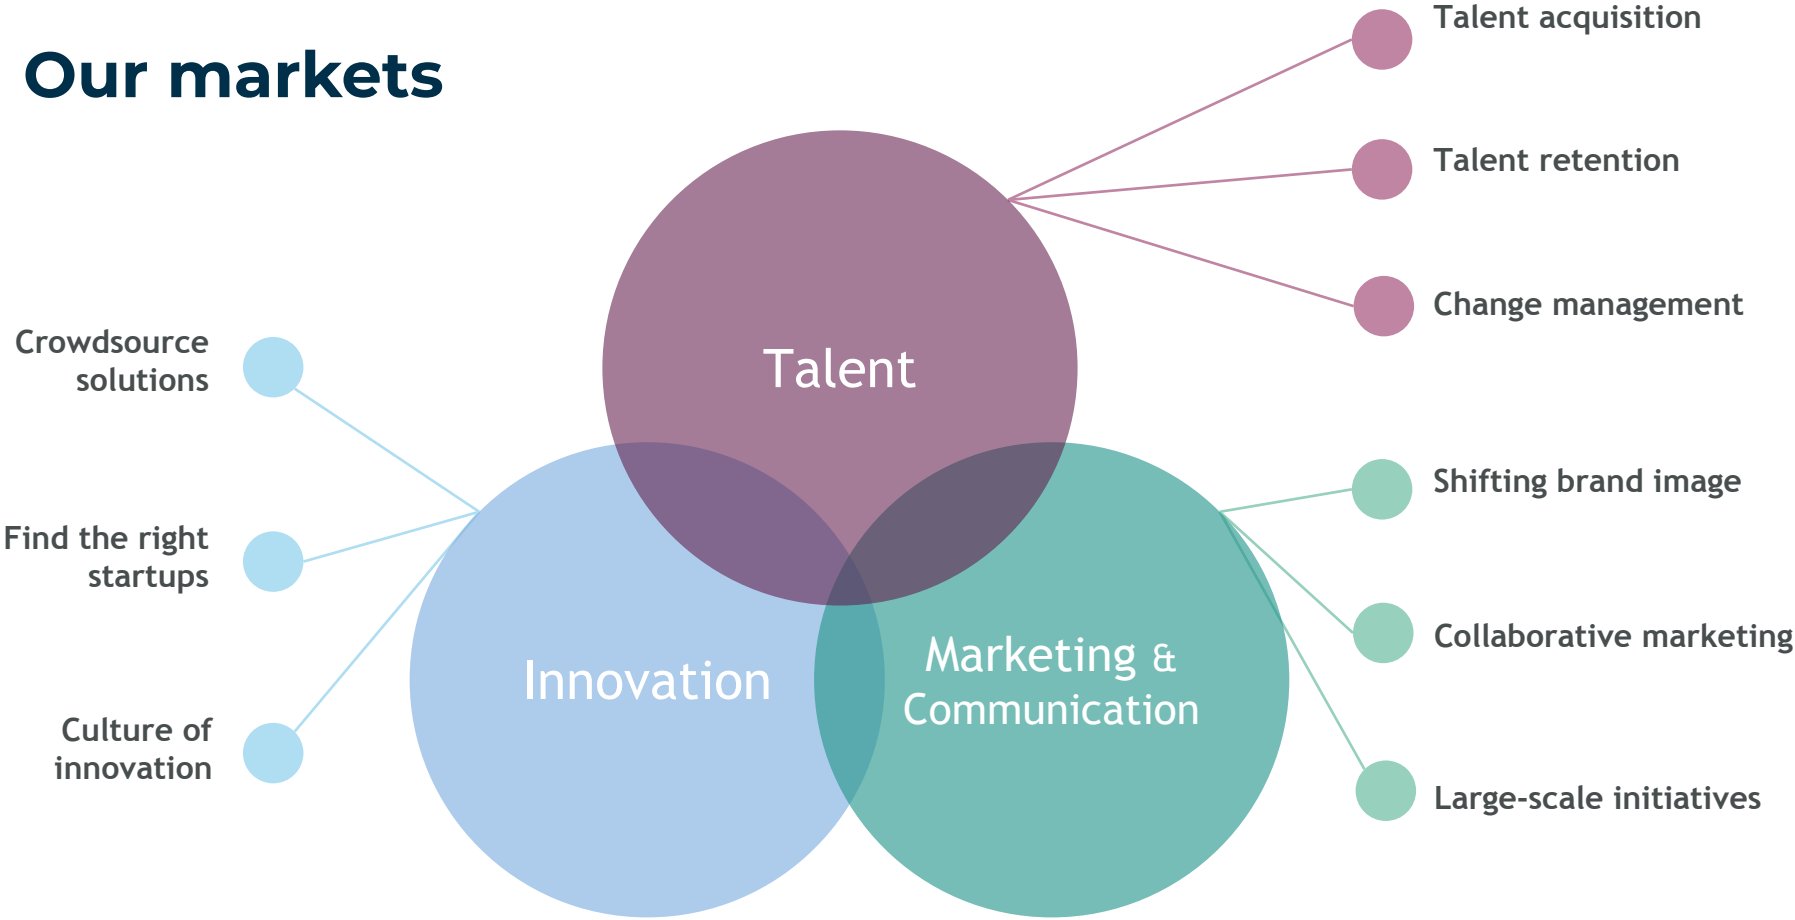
Our markets

Talent acquisition

Talent retention

Change management

Talent

Crowdsource solutions

Find the right startups

Culture of innovation

Innovation

Marketing & Communication

Shifting brand image

Collaborative marketing

Large-scale initiatives